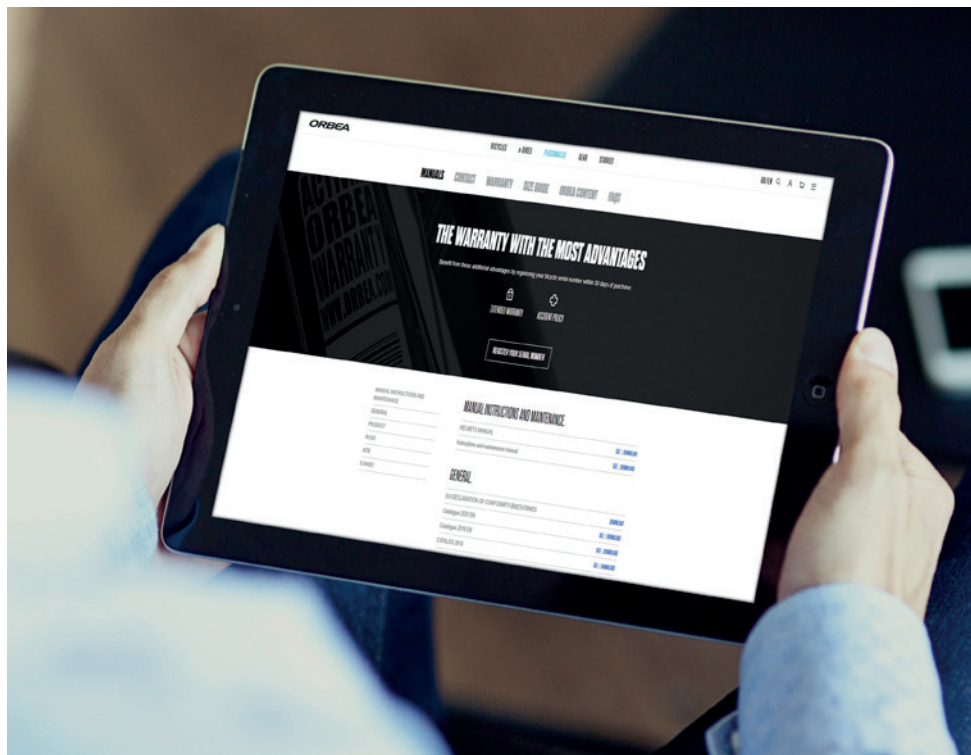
ORBEA

BICYCLE E-BIKES PERSONALIZE GEAR STORIES

GB / EN

MANUALS CONTACT WARRANTY SIZE GUIDE ORBEA CONTENT FAQS

THE WARRANTY WITH THE MOST ADVANTAGES

Benefit from three additional advantages by registering your bicycle serial number within 30 days of purchase:

EXTENDED WARRANTY ACCIDENT POLICY

REGISTER YOUR SERIAL NUMBER

MANUAL INSTRUCTIONS AND MAINTENANCE
GENERAL
PRODUCT
ROAD
MTB
E-BIKES

MANUAL INSTRUCTIONS AND MAINTENANCE

HELMETS MANUAL

Instructions and maintenance manual

GENERAL

EU DECLARATION OF CONFORMITY DIRECTIVES

Catalogue 2020 EN

Catalogue 2019 EN

CATALOG 2018

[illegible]